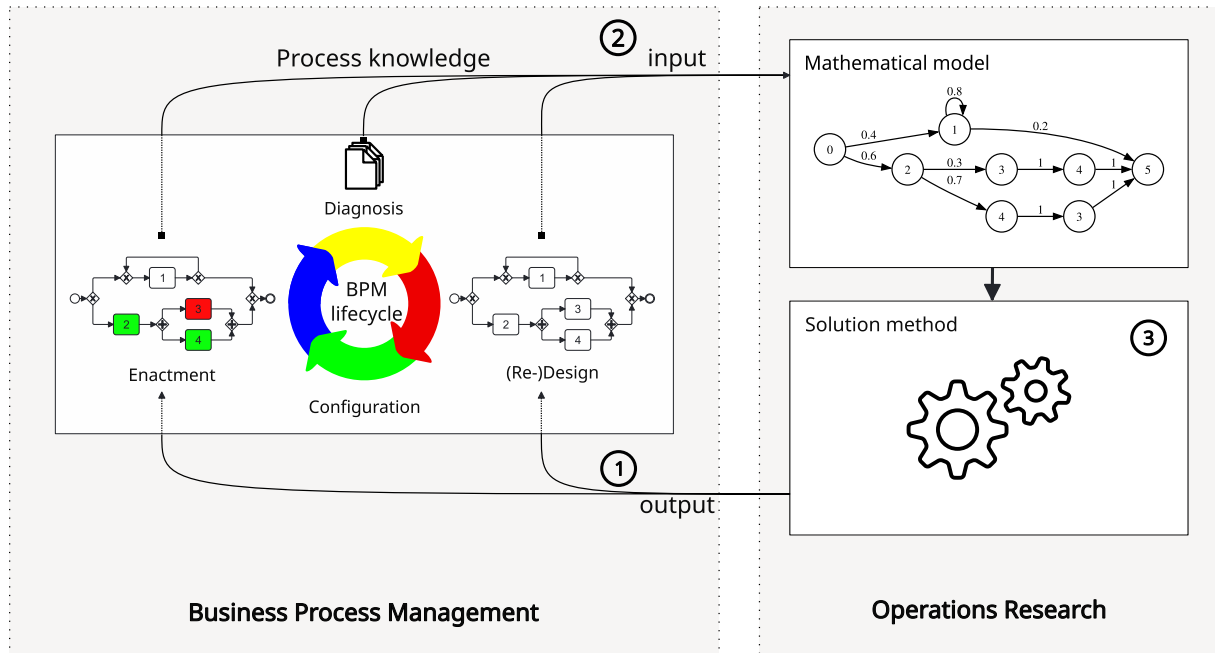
Process knowledge

2

input

Mathematical model

0.8

0.4

0.2

0

1

0.6

0.3

1

1

2

3

4

5

0.7

1

1

4

3

Diagnosis

1

1

BPM lifecycle

3

2

3

2

4

4

Enactment

(Re-)Design

Configuration

Solution method

3

1

output

Business Process Management

Operations Research